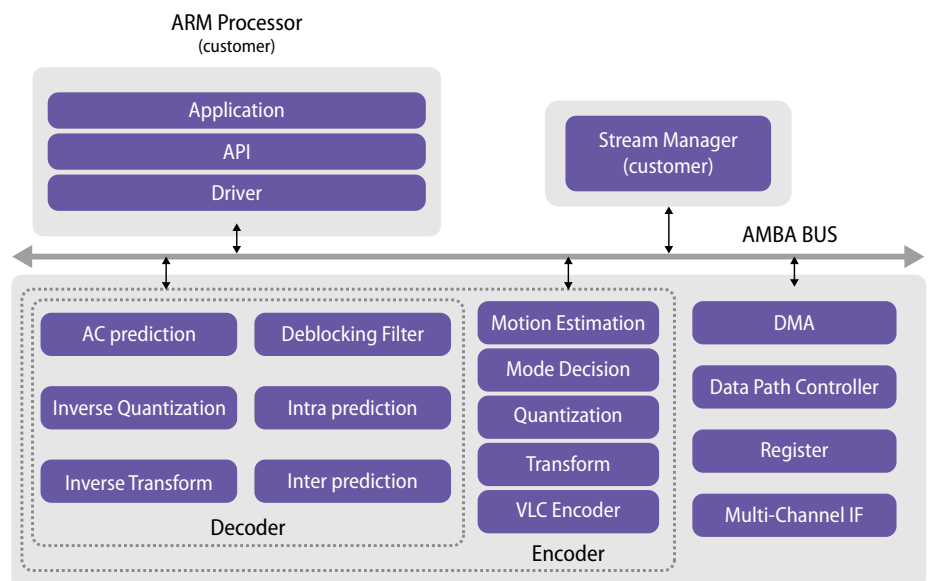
ARM Processor
(customer)

Application

API

Driver

Stream Manager
(customer)

AMBA BUS

AC prediction

Deblocking Filter

Inverse Quantization

Intra prediction

Inverse Transform

Inter prediction

Decoder

Motion Estimation

Mode Decision

Quantization

Transform

VLC Encoder

Encoder

DMA

Data Path Controller

Register

Multi-Channel IF